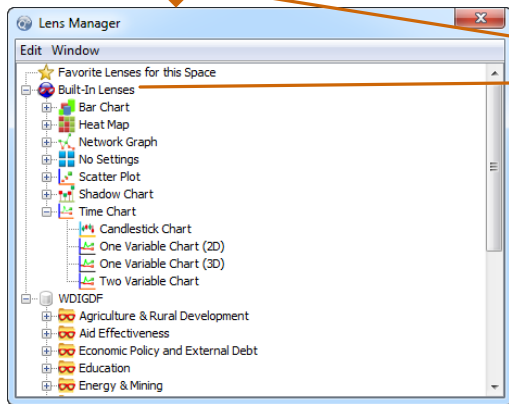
Lens Manager

Edit Window

Favorite Lenses for this Space
Built-In Lenses
Bar Chart
Heat Map
Network Graph
No Settings
Scatter Plot
Shadow Chart
Time Chart
Candlestick Chart
One Variable Chart (2D)
One Variable Chart (3D)
Two Variable Chart
WDIGDF
Agriculture & Rural Development
Aid Effectiveness
Economic Policy and External Debt
Education
Energy & Mining